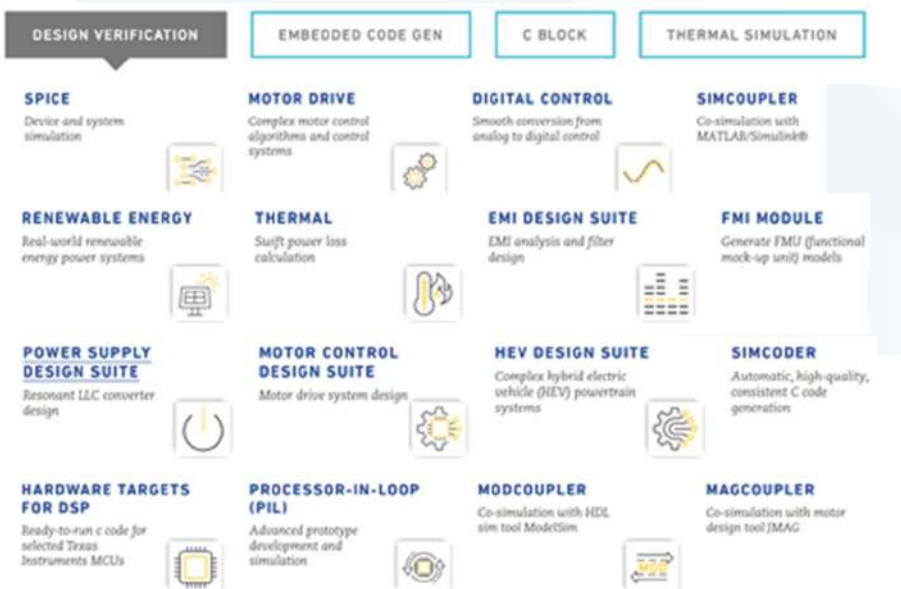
DESIGN VERIFICATION

EMBEDDED CODE GEN

C BLOCK

THERMAL SIMULATION

SPICE
Device and system simulation

MOTOR DRIVE
Complex motor control algorithms and control systems

DIGITAL CONTROL
Smooth conversion from analog to digital control

SIMCOUPLER
Co-simulation with MATLAB/Simulink®

RENEWABLE ENERGY
Real-world renewable energy power systems

THERMAL
Swift power loss calculation

EMI DESIGN SUITE
EMI analysis and filter design

FMI MODULE
Generate FMU (functional mock-up unit) models

POWER SUPPLY DESIGN SUITE
Resonant LLC converter design

MOTOR CONTROL DESIGN SUITE
Motor drive system design

HEV DESIGN SUITE
Complex hybrid electric vehicle (HEV) powertrain systems

SIMCODER
Automatic, high-quality, consistent C code generation

HARDWARE TARGETS FOR DSP
Ready-to-run c code for selected Texas Instruments MCUs

PROCESSOR-IN-LOOP (PIL)
Advanced prototype development and simulation

MODCOUPLER
Co-simulation with HDL sim tool ModelSim

MAGCOUPLER
Co-simulation with motor design tool JMAG